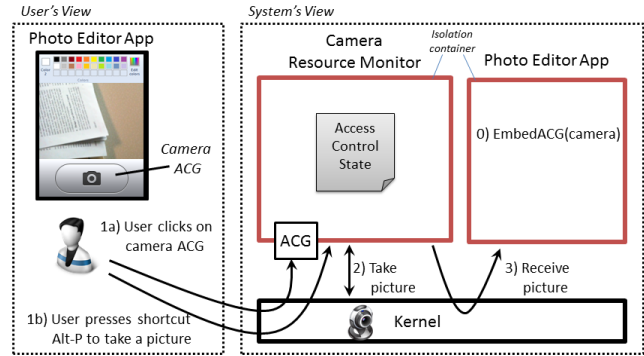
User's View

Photo Editor App

Camera ACG

1a) User clicks on camera ACG

1b) User presses shortcut Alt-P to take a picture

System's View

Isolation container

Camera Resource Monitor

Access Control State

ACG

Photo Editor App

0) EmbedACG(camera)

2) Take picture

3) Receive picture

Kernel